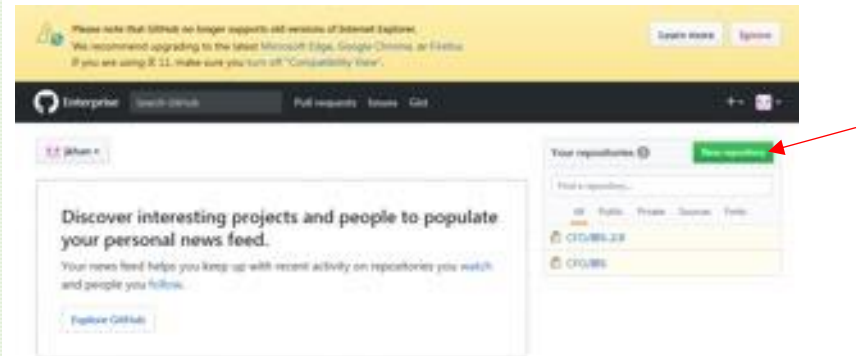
Please note that GitHub no longer supports old versions of Internet Explorer.
We recommend upgrading to the latest Microsoft Edge, Google Chrome, or Firefox.
If you are using IE 11, make sure you turn off "Compatibility View".

Learn more Ignore

Enterprise Search GitHub Pull requests Issues Gist

+ ▾

jkhan ▾

Discover interesting projects and people to populate your personal news feed.

Your news feed helps you keep up with recent activity on repositories you watch and people you follow.

Explore GitHub

Your repositories

New repository

Find a repository...

All Public Private Sources Forks

CFO/BBS-2.0

CFO/BBS